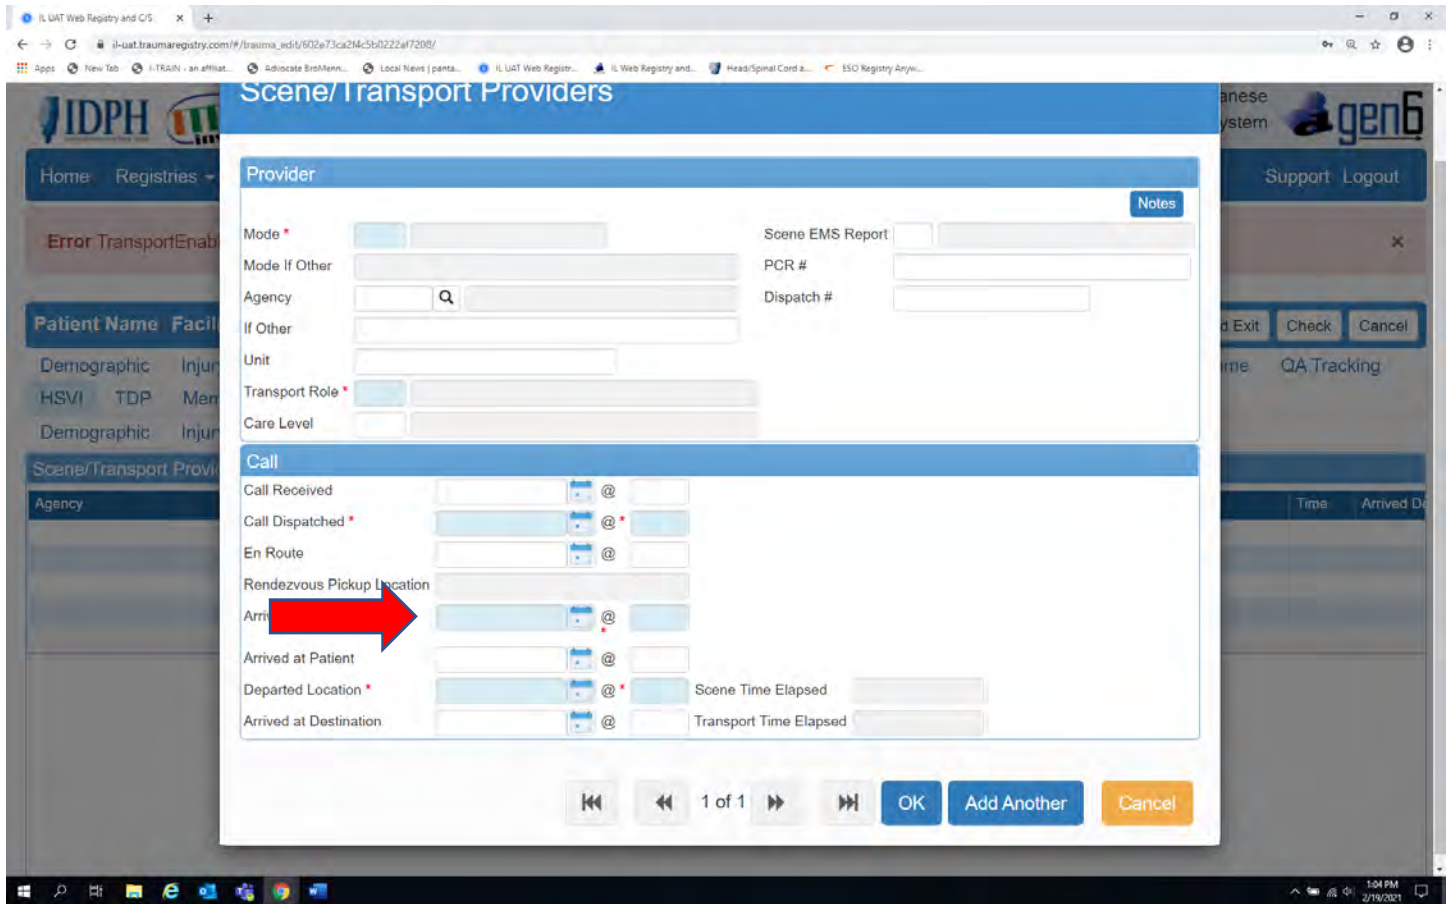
IL UAT Web Registry and C/S

il-uat.traumaregistry.com/#/trauma_edit/602e73ca2f4c5b0222af7208/

Apps New Tab I-TRAIN - an affiliat... Advocate BroMenn... Local News | panta... IL UAT Web Registr... IL Web Registry and... Head/Spinal Cord a... ESO Registry Anyw...

IDPH

anese ystem

gen6

Home Registries

Support Logout

Error TransportEnab

Patient Name Facil

d Exit Check Cancel

Demographic Injur

HSVI TDP Mer

Demographic Injur

me QA Tracking

Scene/Transport Provi

Agency

Time Arrived De

Scene/Transport Providers

Provider

Notes

Mode *

Scene EMS Report

Mode If Other

PCR #

Agency

Dispatch #

If Other

Unit

Transport Role *

Care Level

Call

Call Received @

Call Dispatched * @ *

En Route @

Rendezvous Pickup Location

Arri @ *

Arrived at Patient @

Departed Location * @ * Scene Time Elapsed

Arrived at Destination @ Transport Time Elapsed

1 of 1

OK Add Another Cancel

1:04 PM 2/19/2021